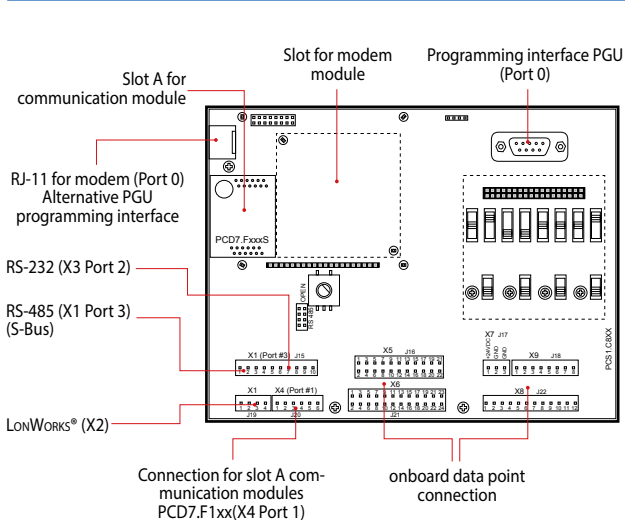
Slot for modem module

Programming interface PGU (Port 0)

Slot A for communication module

RJ-11 for modem (Port 0) Alternative PGU programming interface

PCD7.FxxxS

RS-232 (X3 Port 2)

RS-485 (X1 Port 3) (S-Bus)

OPEN

RS 485

X1 (Port #3) J15

X5 J16

X7 J17

+24VDC GND GND

X9 J18

PCS1.C8XX

X6

X1

X4 (Port #1)

J19

J20

J21

X8 J22

LONWORKS® (X2)

Connection for slot A communication modules PCD7.F1xx(X4 Port 1)

onboard data point connection